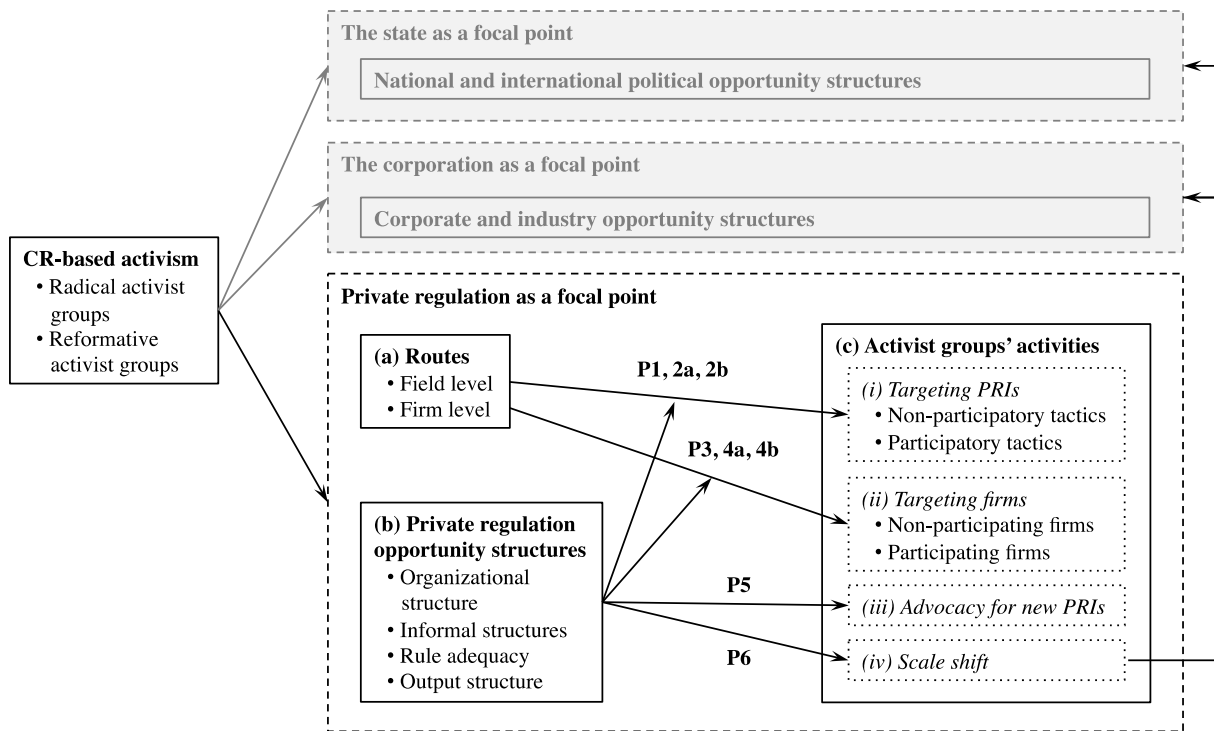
CR-based activism
• Radical activist groups
• Reformative activist groups

The state as a focal point

National and international political opportunity structures

The corporation as a focal point

Corporate and industry opportunity structures

Private regulation as a focal point

(a) Routes
• Field level
• Firm level

(b) Private regulation opportunity structures
• Organizational structure
• Informal structures
• Rule adequacy
• Output structure

P1, 2a, 2b

P3, 4a, 4b

P5

P6

(c) Activist groups' activities

(i) Targeting PRIs
• Non-participatory tactics
• Participatory tactics

(ii) Targeting firms
• Non-participating firms
• Participating firms

(iii) Advocacy for new PRIs

(iv) Scale shift